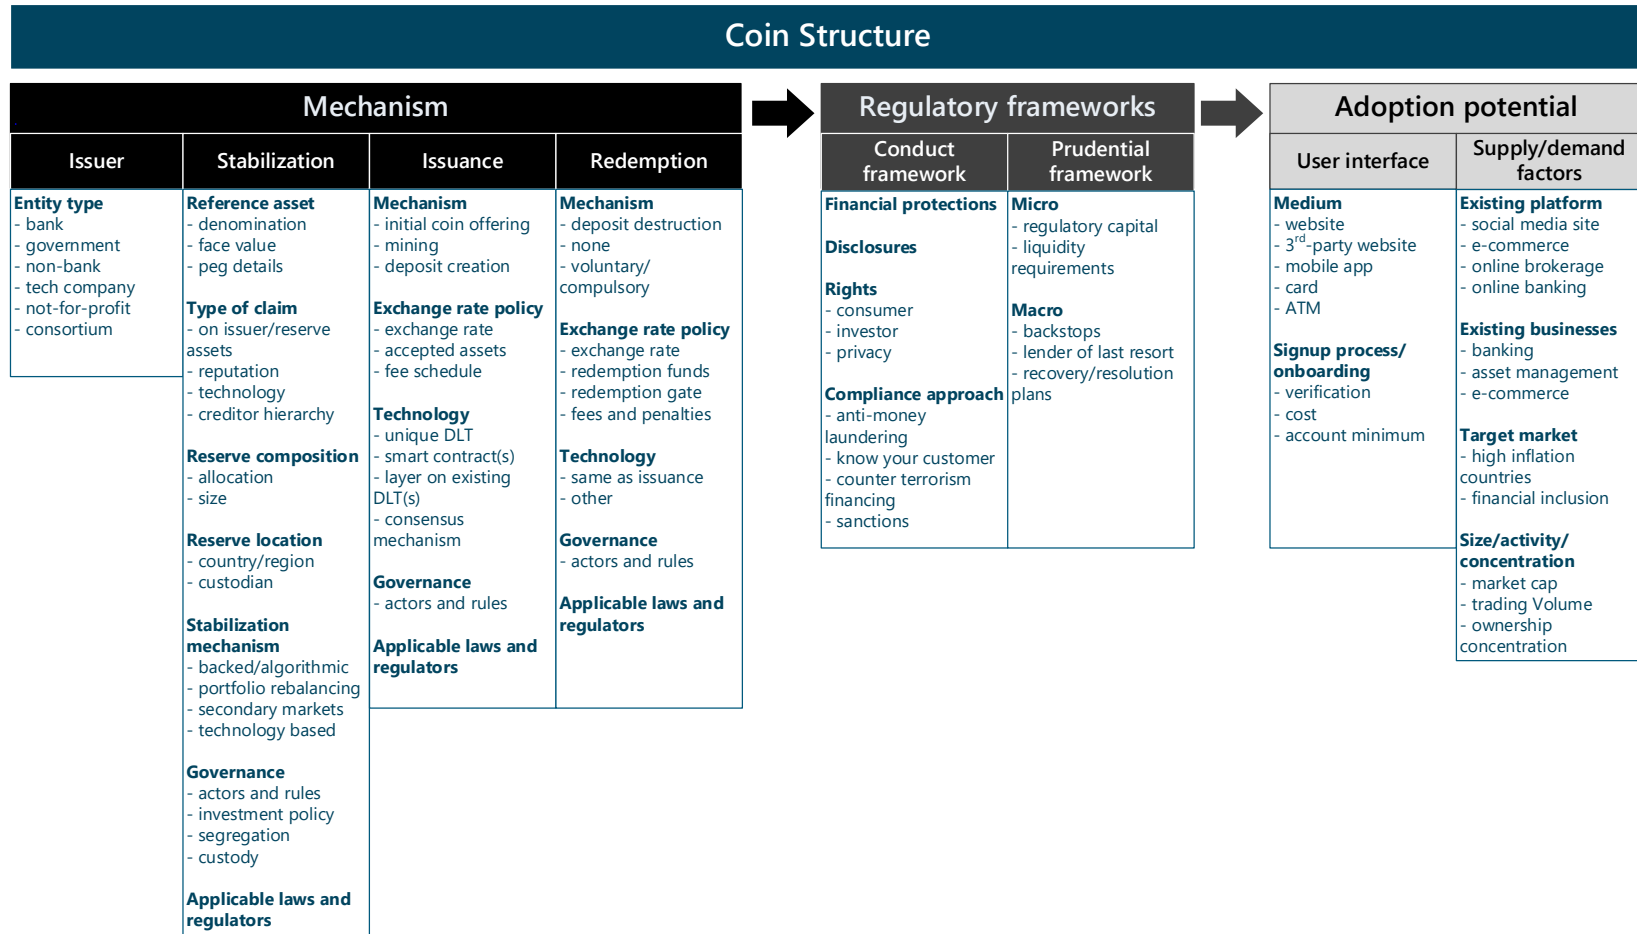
Coin Structure

Mechanism

Issuer

Entity type
- bank
- government
- non-bank
- tech company
- not-for-profit
- consortium

Stabilization

Reference asset
- denomination
- face value
- peg details

Type of claim
- on issuer/reserve assets
- reputation
- technology
- creditor hierarchy

Reserve composition
- allocation
- size

Reserve location
- country/region
- custodian

Stabilization mechanism
- backed/algorithmic
- portfolio rebalancing
- secondary markets
- technology based

Governance
- actors and rules
- investment policy
- segregation
- custody

Applicable laws and regulators

Issuance

Mechanism
- initial coin offering
- mining
- deposit creation

Exchange rate policy
- exchange rate
- accepted assets
- fee schedule

Technology
- unique DLT
- smart contract(s)
- layer on existing DLT(s)
- consensus mechanism

Governance
- actors and rules

Applicable laws and regulators

Redemption

Mechanism
- deposit destruction
- none
- voluntary/ compulsory

Exchange rate policy
- exchange rate
- redemption funds
- redemption gate
- fees and penalties

Technology
- same as issuance
- other

Governance
- actors and rules

Applicable laws and regulators

Regulatory frameworks

Conduct framework

Financial protections

Disclosures

Rights
- consumer
- investor
- privacy

Compliance approach
- anti-money laundering
- know your customer
- counter terrorism financing
- sanctions

Prudential framework

Micro
- regulatory capital
- liquidity requirements

Macro
- backstops
- lender of last resort
- recovery/resolution plans

Adoption potential

User interface

Medium
- website
- $3^{rd}$-party website
- mobile app
- card
- ATM

Signup process/ onboarding
- verification
- cost
- account minimum

Supply/demand factors

Existing platform
- social media site
- e-commerce
- online brokerage
- online banking

Existing businesses
- banking
- asset management
- e-commerce

Target market
- high inflation countries
- financial inclusion

Size/activity/ concentration
- market cap
- trading Volume
- ownership concentration